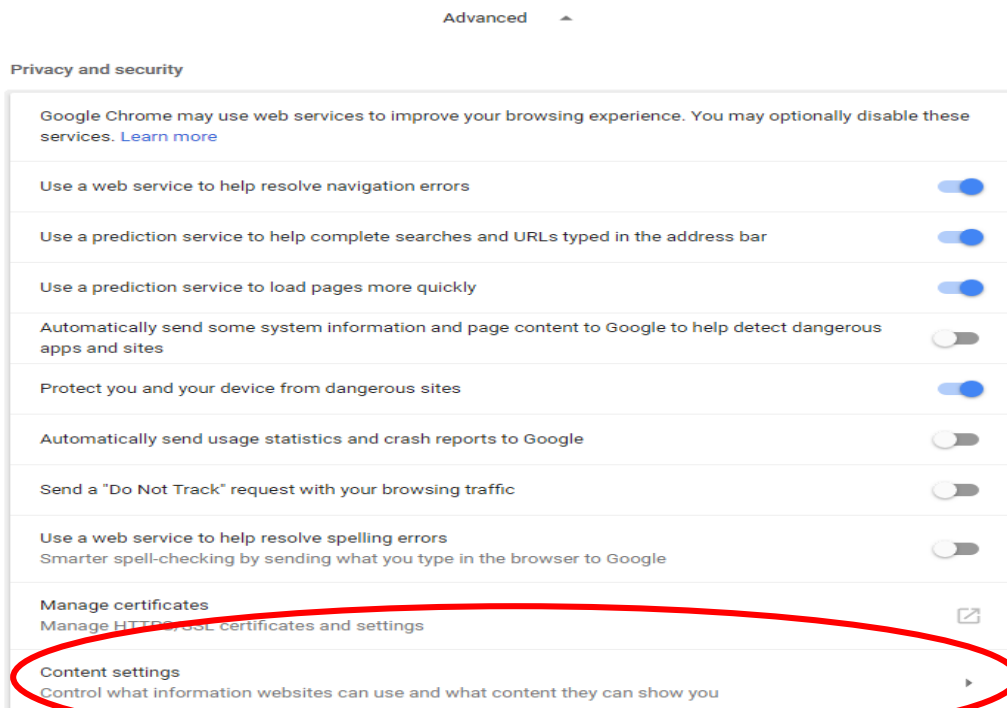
Advanced

Privacy and security

Google Chrome may use web services to improve your browsing experience. You may optionally disable these services. Learn more

Use a web service to help resolve navigation errors

Use a prediction service to help complete searches and URLs typed in the address bar

Use a prediction service to load pages more quickly

Automatically send some system information and page content to Google to help detect dangerous apps and sites

Protect you and your device from dangerous sites

Automatically send usage statistics and crash reports to Google

Send a "Do Not Track" request with your browsing traffic

Use a web service to help resolve spelling errors
Smarter spell-checking by sending what you type in the browser to Google

Manage certificates
Manage HTTPS/SSL certificates and settings

Content settings
Control what information websites can use and what content they can show you